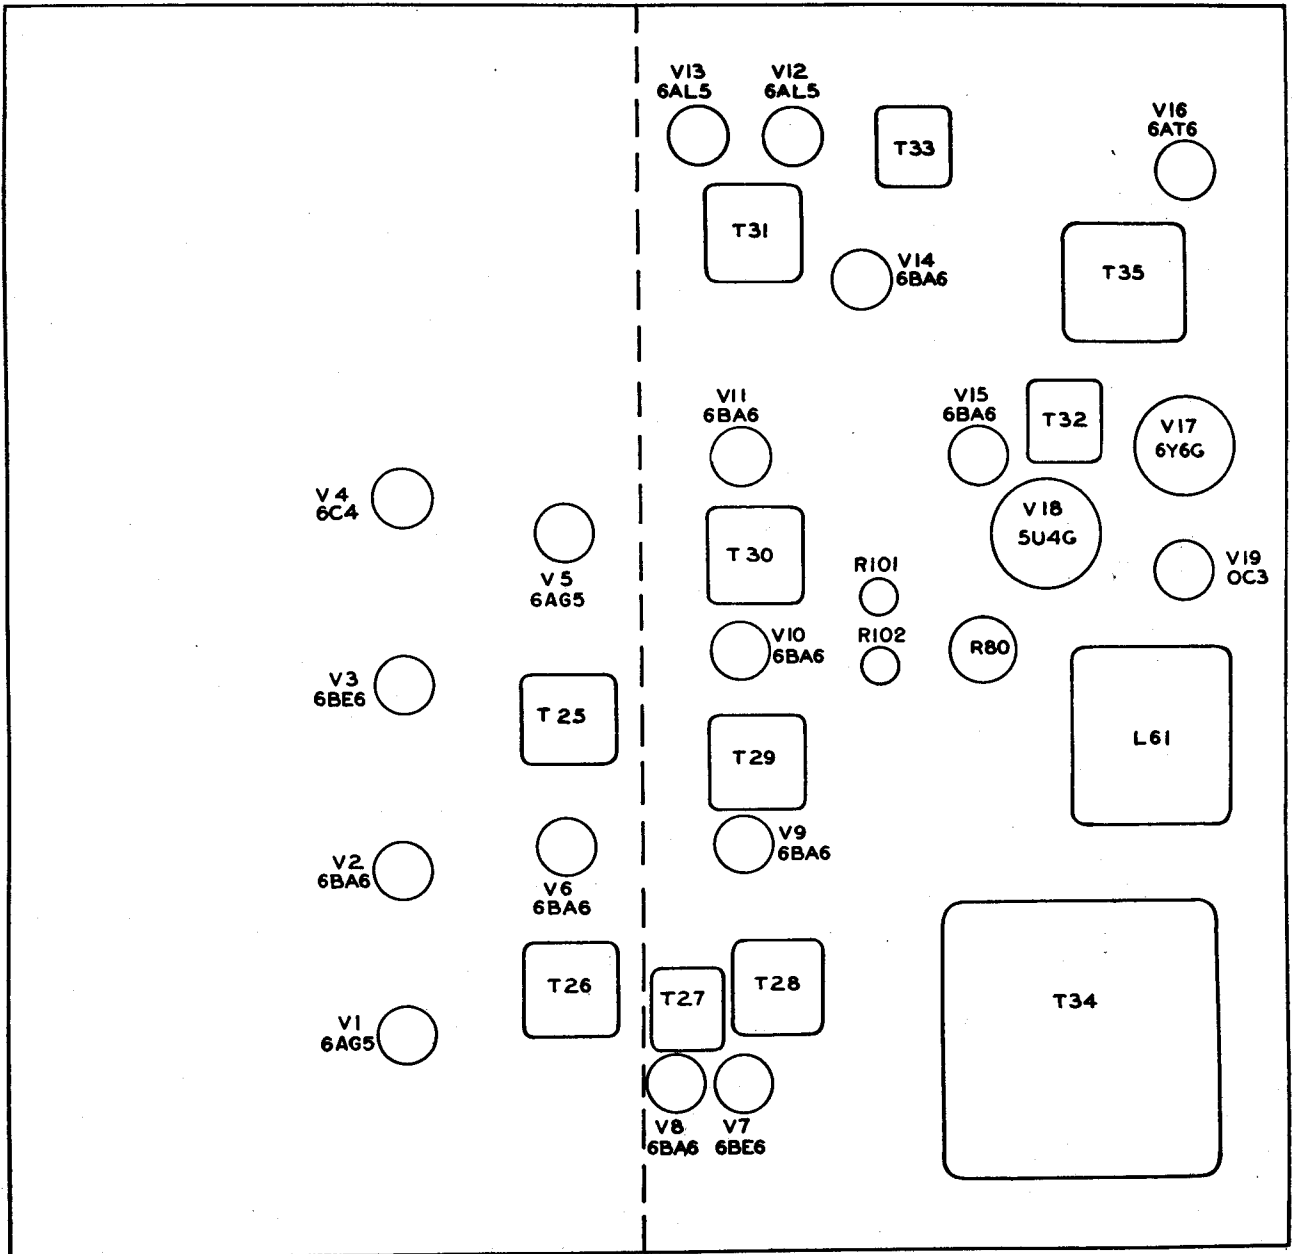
V13
6AL5

V12
6AL5

T33

V16
6AT6

T31

V14
6BA6

T35

V11
6BA6

V15
6BA6

T32

V17
6Y6G

V4
6C4

V5
6AG5

T30

V18
5U4G

R101

V19
OC3

V10
6BA6

R102

R80

V3
6BE6

T25

T29

L61

V9
6BA6

V2
6BA6

V6
6BA6

T26

T27

T28

T34

V1
6AG5

V8
6BA6

V7
6BE6